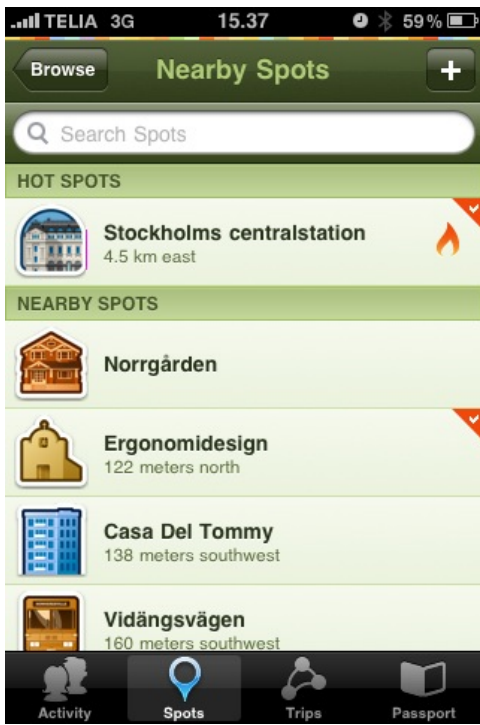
TELIA 3G 15.37 59%

Browse Nearby Spots +

Search Spots

HOT SPOTS

Stockholms centralstation
4.5 km east

NEARBY SPOTS

Norrgården

Ergonomidesign
122 meters north

Casa Del Tommy
138 meters southwest

Vidängsvägen
160 meters southwest

Activity Spots Trips Passport